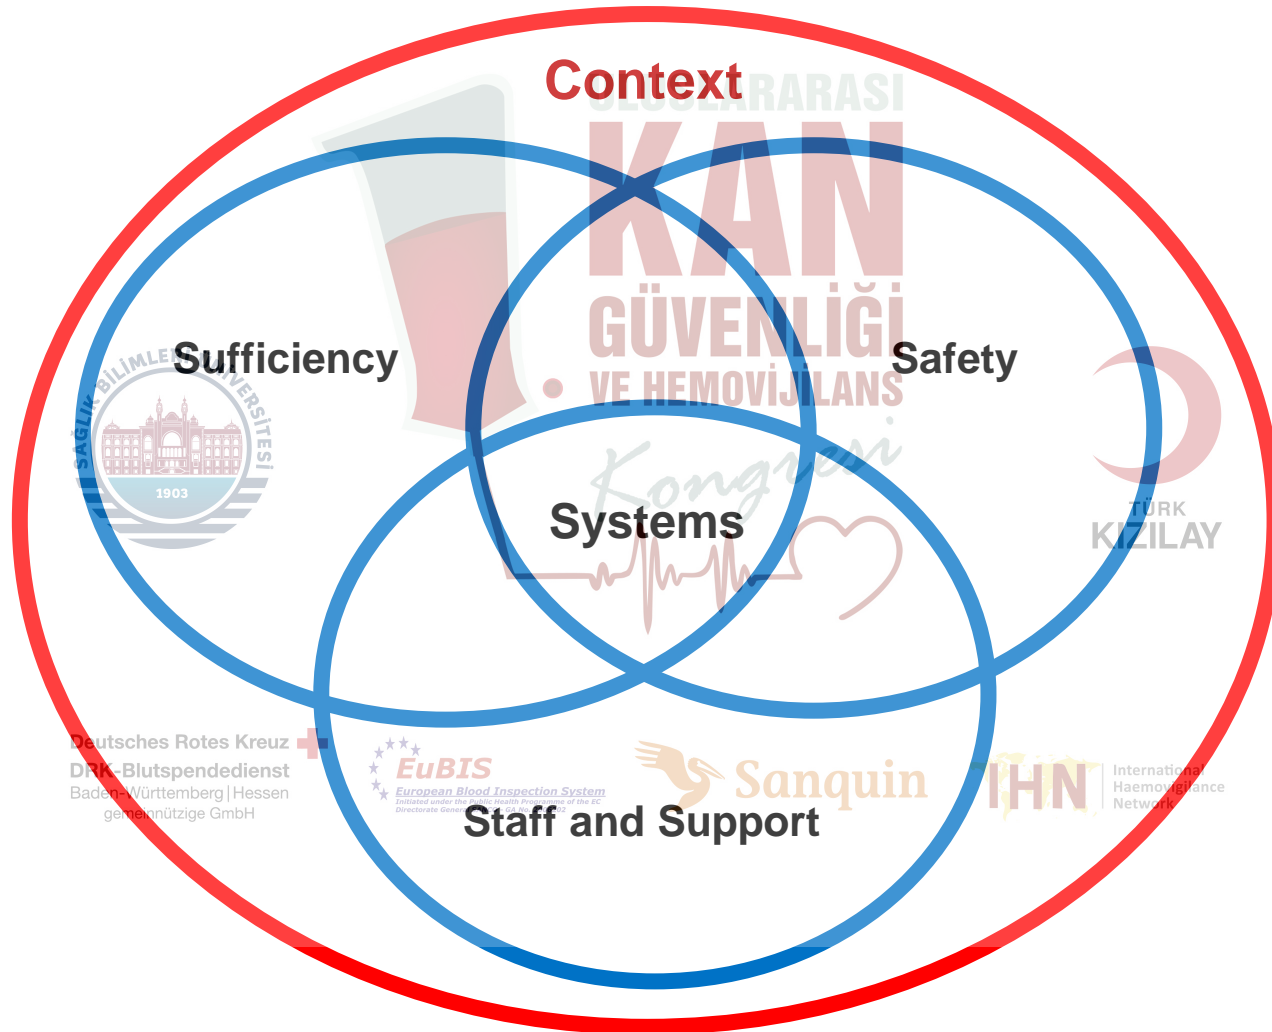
Context

ULUSLARARASI KAN GÜVENLİĞİ VE HEMOVİJİLANS Kongresi

Sufficiency

Safety

SAĞLIK BİLİMLERİ ÜNİVERSİTESİ 1903

Systems

TÜRK KIZILAY

Staff and Support

Deutsches Rotes Kreuz DRK-Blutspendedienst Baden-Württemberg | Hessen gemeinnützige GmbH

EuBIS European Blood Inspection System Initiated under the Public Health Programme of the EC Directorate General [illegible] GA No. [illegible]

Sanquin

IHN International Haemovigilance Network